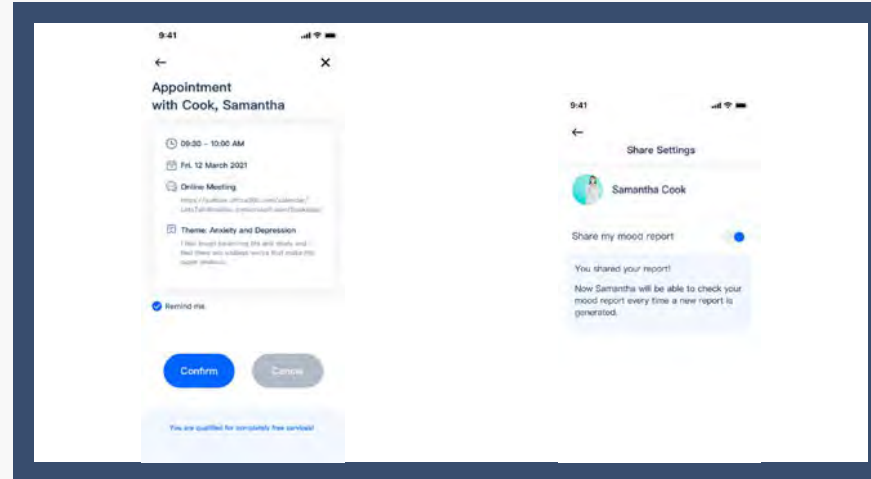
9:41

←

×

Appointment with Cook, Samantha

09:30 - 10:00 AM

Fri. 12 March 2021

Online Meeting

https://outlook.office365.com/calendar/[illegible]

Theme: Anxiety and Depression

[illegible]

Remind me

Confirm

Cancel

You are qualified for completely free services!

9:41

←

Share Settings

Samantha Cook

Share my mood report

You shared your report!

Now Samantha will be able to check your mood report every time a new report is generated.